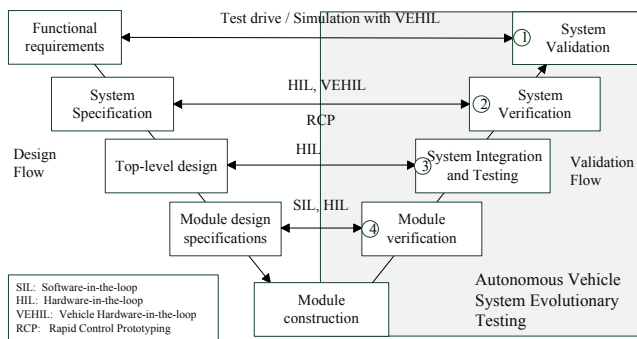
Functional requirements

Test drive / Simulation with VEHIL

① System Validation

System Specification

HIL, VEHIL

② System Verification

RCP

Design Flow

Top-level design

HIL

③ System Integration and Testing

Validation Flow

SIL, HIL

Module design specifications

④ Module verification

SIL: Software-in-the-loop
HIL: Hardware-in-the-loop
VEHIL: Vehicle Hardware-in-the-loop
RCP: Rapid Control Prototyping

Module construction

Autonomous Vehicle System Evolutionary Testing